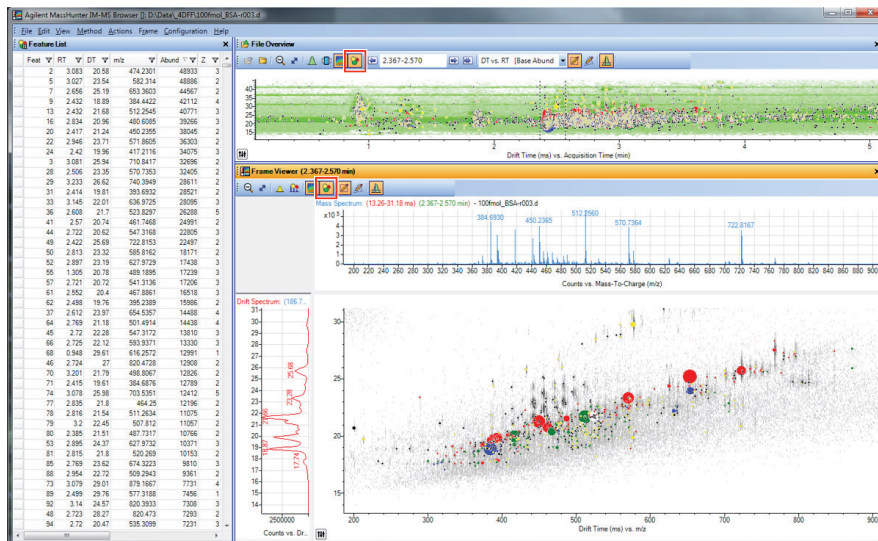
Agilent MassHunter IM-MS Browser [: D:\Data\_4DFF\100fmol_BSA-r003.d

File Edit View Method Actions Frame Configuration Help

Feature List

| Feat | RT | DT | m/z | Abund | Z |
|---|---|---|---|---|---|
| 2 | 3.083 | 20.58 | 474.2301 | 48933 | 3 |
| 5 | 3.027 | 23.54 | 582.314 | 48886 | 2 |
| 7 | 2.656 | 25.19 | 653.3603 | 44567 | 2 |
| 9 | 2.432 | 18.89 | 384.4422 | 42112 | 4 |
| 13 | 2.432 | 21.68 | 512.2545 | 40771 | 3 |
| 16 | 2.834 | 20.96 | 480.6085 | 39266 | 3 |
| 20 | 2.417 | 21.24 | 450.2355 | 38045 | 2 |
| 22 | 2.946 | 23.71 | 571.8605 | 36303 | 2 |
| 24 | 2.42 | 19.96 | 417.2116 | 34075 | 3 |
| 3 | 3.081 | 25.94 | 710.8417 | 32696 | 2 |
| 28 | 2.506 | 23.35 | 570.7353 | 32405 | 2 |
| 29 | 3.233 | 26.62 | 740.3949 | 28611 | 2 |
| 31 | 2.414 | 19.81 | 393.6932 | 28521 | 2 |
| 33 | 3.145 | 22.01 | 636.9725 | 28095 | 3 |
| 36 | 2.608 | 21.7 | 523.8297 | 26288 | 5 |
| 41 | 2.57 | 20.74 | 461.7468 | 24991 | 2 |
| 44 | 2.722 | 20.62 | 547.3168 | 22805 | 3 |
| 49 | 2.422 | 25.69 | 722.8153 | 22497 | 2 |
| 50 | 2.813 | 23.32 | 585.8162 | 18171 | 2 |
| 52 | 2.897 | 23.19 | 627.9729 | 17438 | 3 |
| 55 | 1.305 | 20.78 | 489.1895 | 17239 | 3 |
| 57 | 2.721 | 20.72 | 541.3136 | 17206 | 3 |
| 61 | 2.552 | 20.4 | 467.8861 | 16518 | 3 |
| 62 | 2.498 | 19.76 | 395.2389 | 15986 | 2 |
| 37 | 2.612 | 23.97 | 654.5357 | 14488 | 4 |
| 64 | 2.769 | 21.18 | 501.4914 | 14438 | 4 |
| 45 | 2.72 | 22.28 | 547.3172 | 13810 | 3 |
| 66 | 2.725 | 22.12 | 593.9371 | 13330 | 3 |
| 68 | 0.948 | 29.61 | 616.2572 | 12991 | 1 |
| 46 | 2.724 | 27 | 820.4728 | 12908 | 2 |
| 70 | 3.201 | 21.79 | 498.8067 | 12826 | 2 |
| 71 | 2.415 | 19.61 | 384.6876 | 12789 | 2 |
| 74 | 3.078 | 25.98 | 703.5351 | 12412 | 5 |
| 77 | 2.835 | 21.8 | 464.25 | 12196 | 2 |
| 78 | 2.816 | 21.54 | 511.2634 | 11075 | 2 |
| 79 | 3.2 | 22.45 | 507.812 | 11057 | 2 |
| 80 | 2.385 | 21.51 | 487.7317 | 10766 | 2 |
| 53 | 2.895 | 24.37 | 627.9732 | 10371 | 3 |
| 81 | 2.815 | 21.8 | 520.269 | 10153 | 2 |
| 85 | 2.769 | 23.62 | 674.3223 | 9810 | 3 |
| 88 | 2.954 | 22.72 | 509.2943 | 9361 | 2 |
| 73 | 3.079 | 29.01 | 879.1667 | 7731 | 4 |
| 89 | 2.499 | 29.76 | 577.3188 | 7456 | 1 |
| 92 | 3.14 | 24.57 | 820.3933 | 7308 | 3 |
| 48 | 2.723 | 28.27 | 820.473 | 7293 | 2 |
| 94 | 2.72 | 20.47 | 535.3099 | 7231 | 3 |

File Overview

2.367-2.570

DT vs. RT [Base Abund

40 35 30 25 20 15

1 2 3 4 5

Drift Time (ms) vs. Acquisition Time (min)

Frame Viewer (2.367-2.570 min)

Mass Spectrum: (13.26-31.18 ms) (2.367-2.570 min) - 100fmol_BSA-r003.d

x10^5 5 4 3 2 1

384.6930 450.2365 512.2560 570.7364 722.8167

200 220 240 260 280 300 320 340 360 380 400 420 440 460 480 500 520 540 560 580 600 620 640 660 680 700 720 740 760 780 800 820 840 860 880

Counts vs. Mass-To-Charge (m/z)

Drift Spectrum: (186.7...

31 30 29 28 27 26 25 24 23 22 21 20 19 18 17 16 15

25.68 23.35 20.86 19.80 17.74

2500000

Counts vs. Dr...

30 25 20 15

200 300 400 500 600 700 800 900

Drift Time (ms) vs. m/z